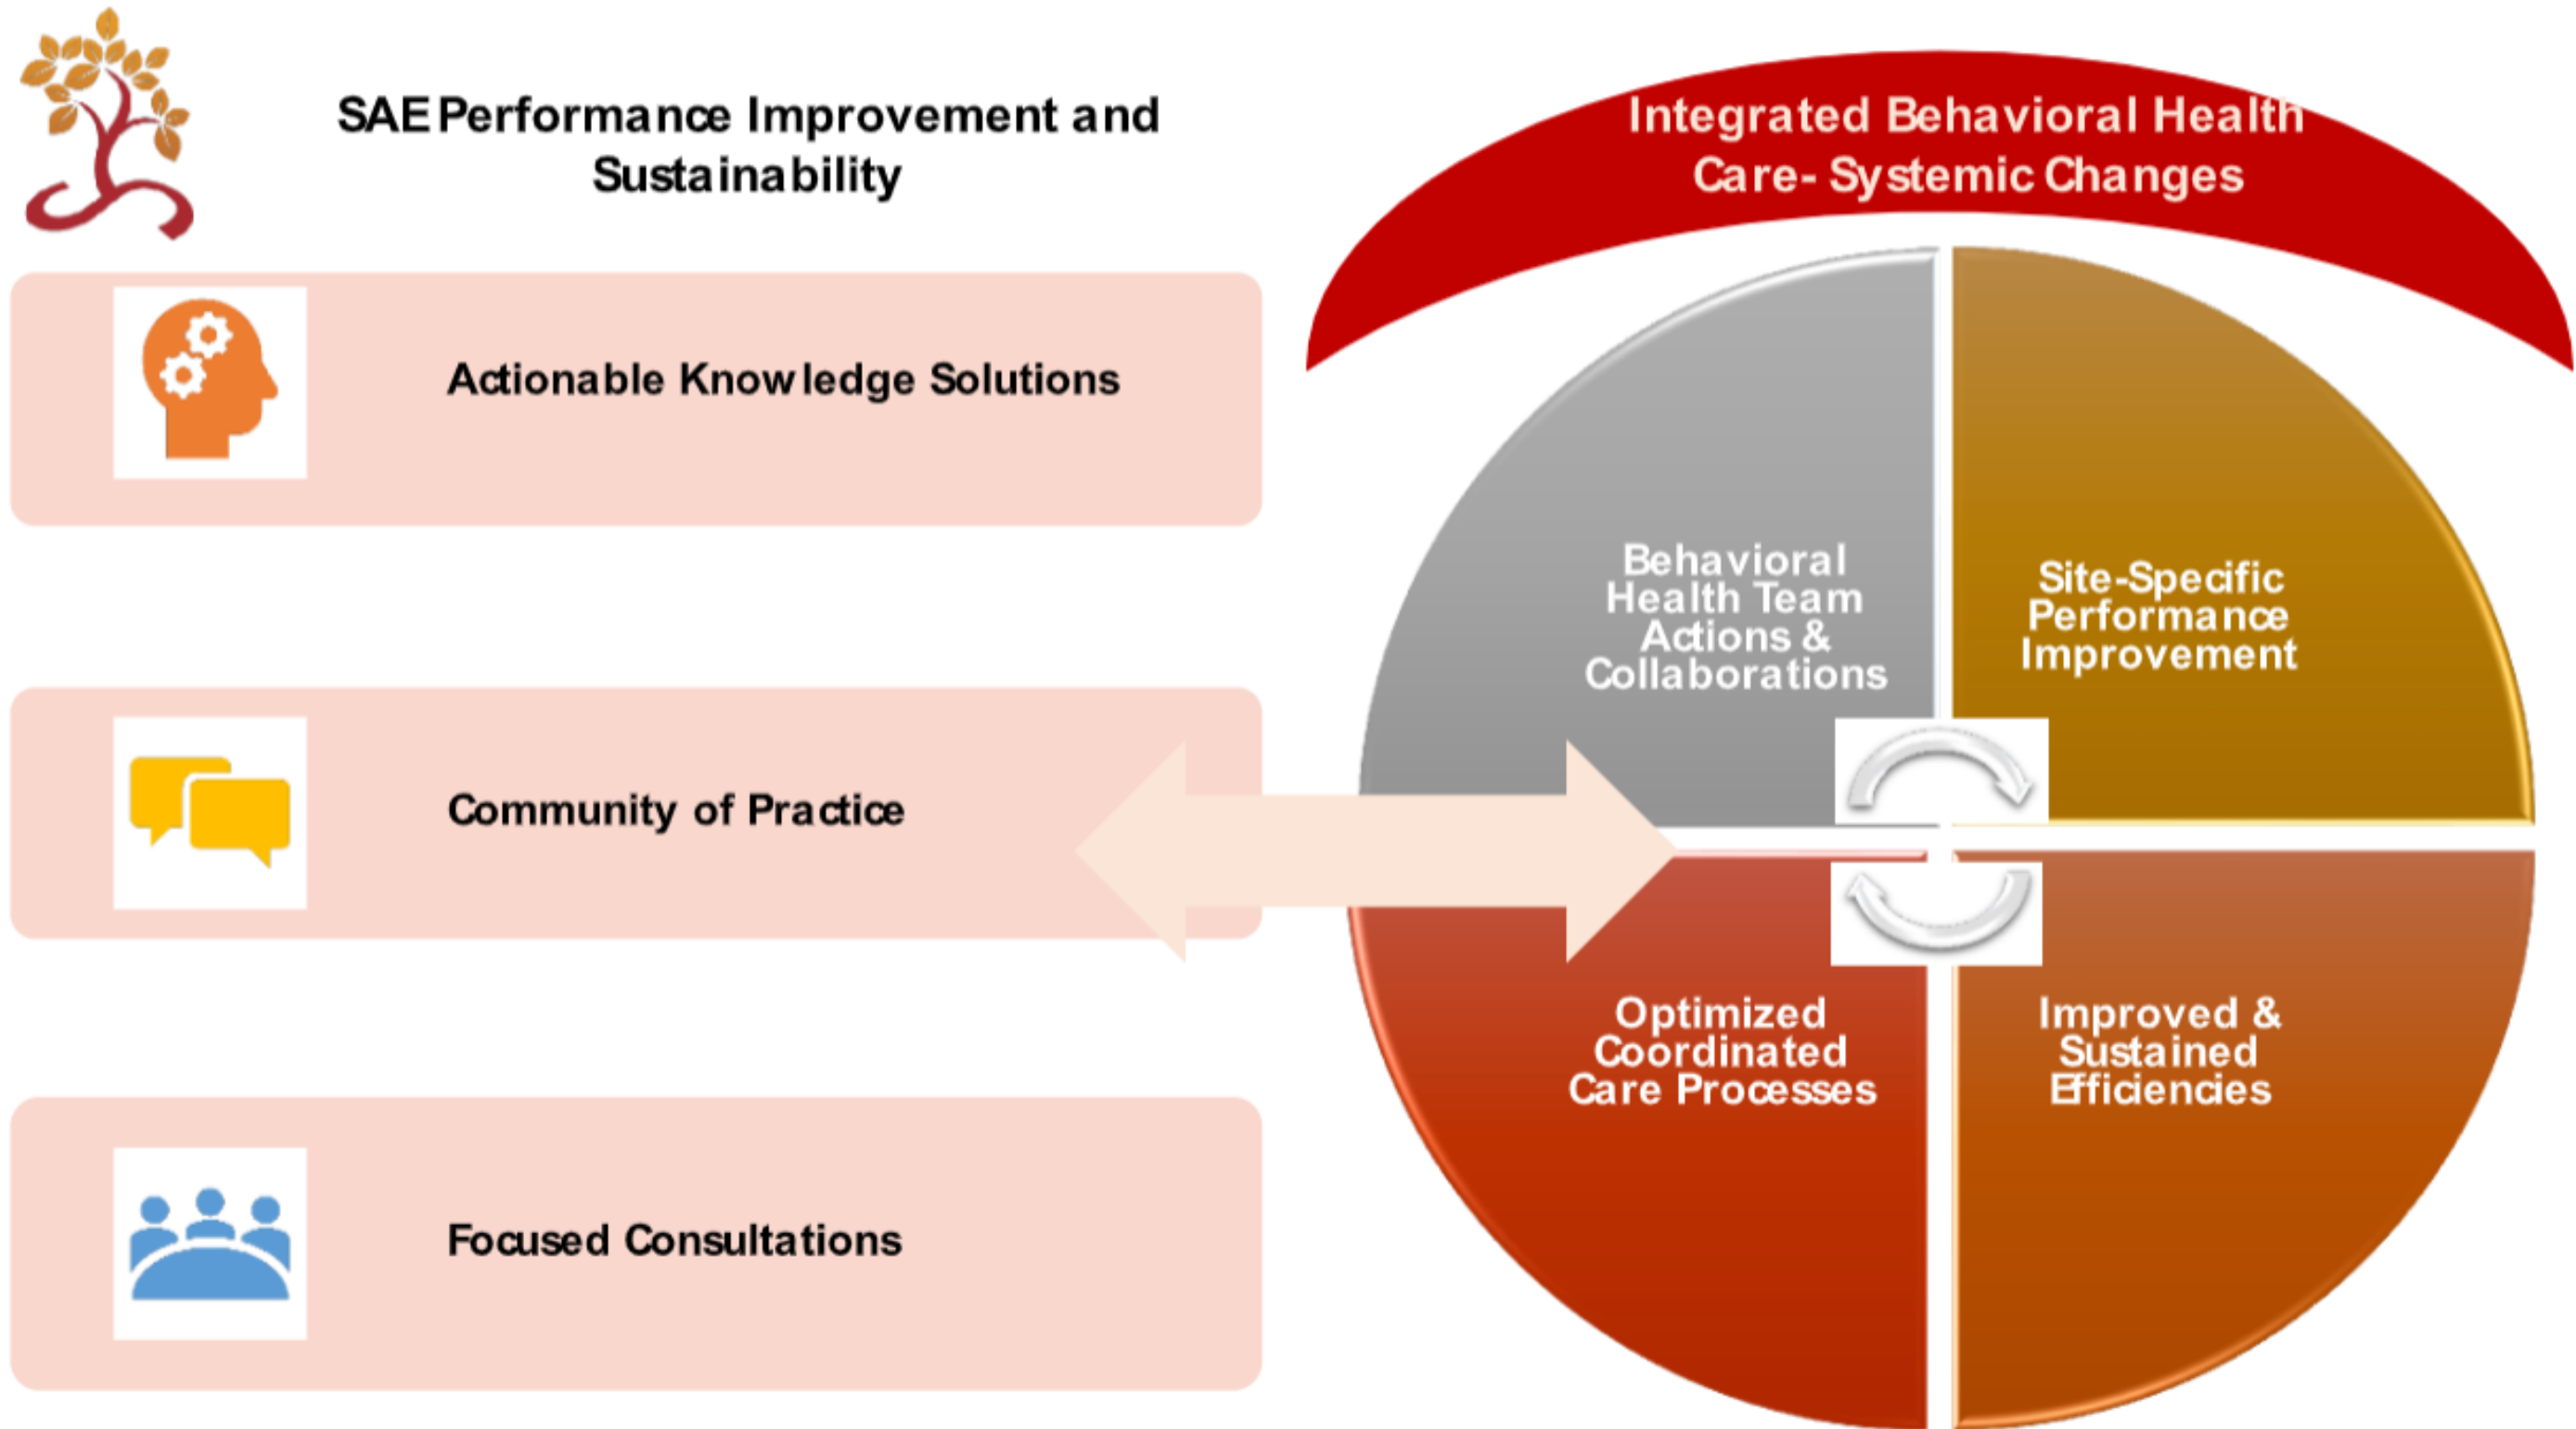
SAE Performance Improvement and Sustainability

Actionable Knowledge Solutions

Community of Practice

Focused Consultations

Integrated Behavioral Health Care- Systemic Changes

Behavioral Health Team Actions & Collaborations

Site-Specific Performance Improvement

Optimized Coordinated Care Processes

Improved & Sustained Efficiencies